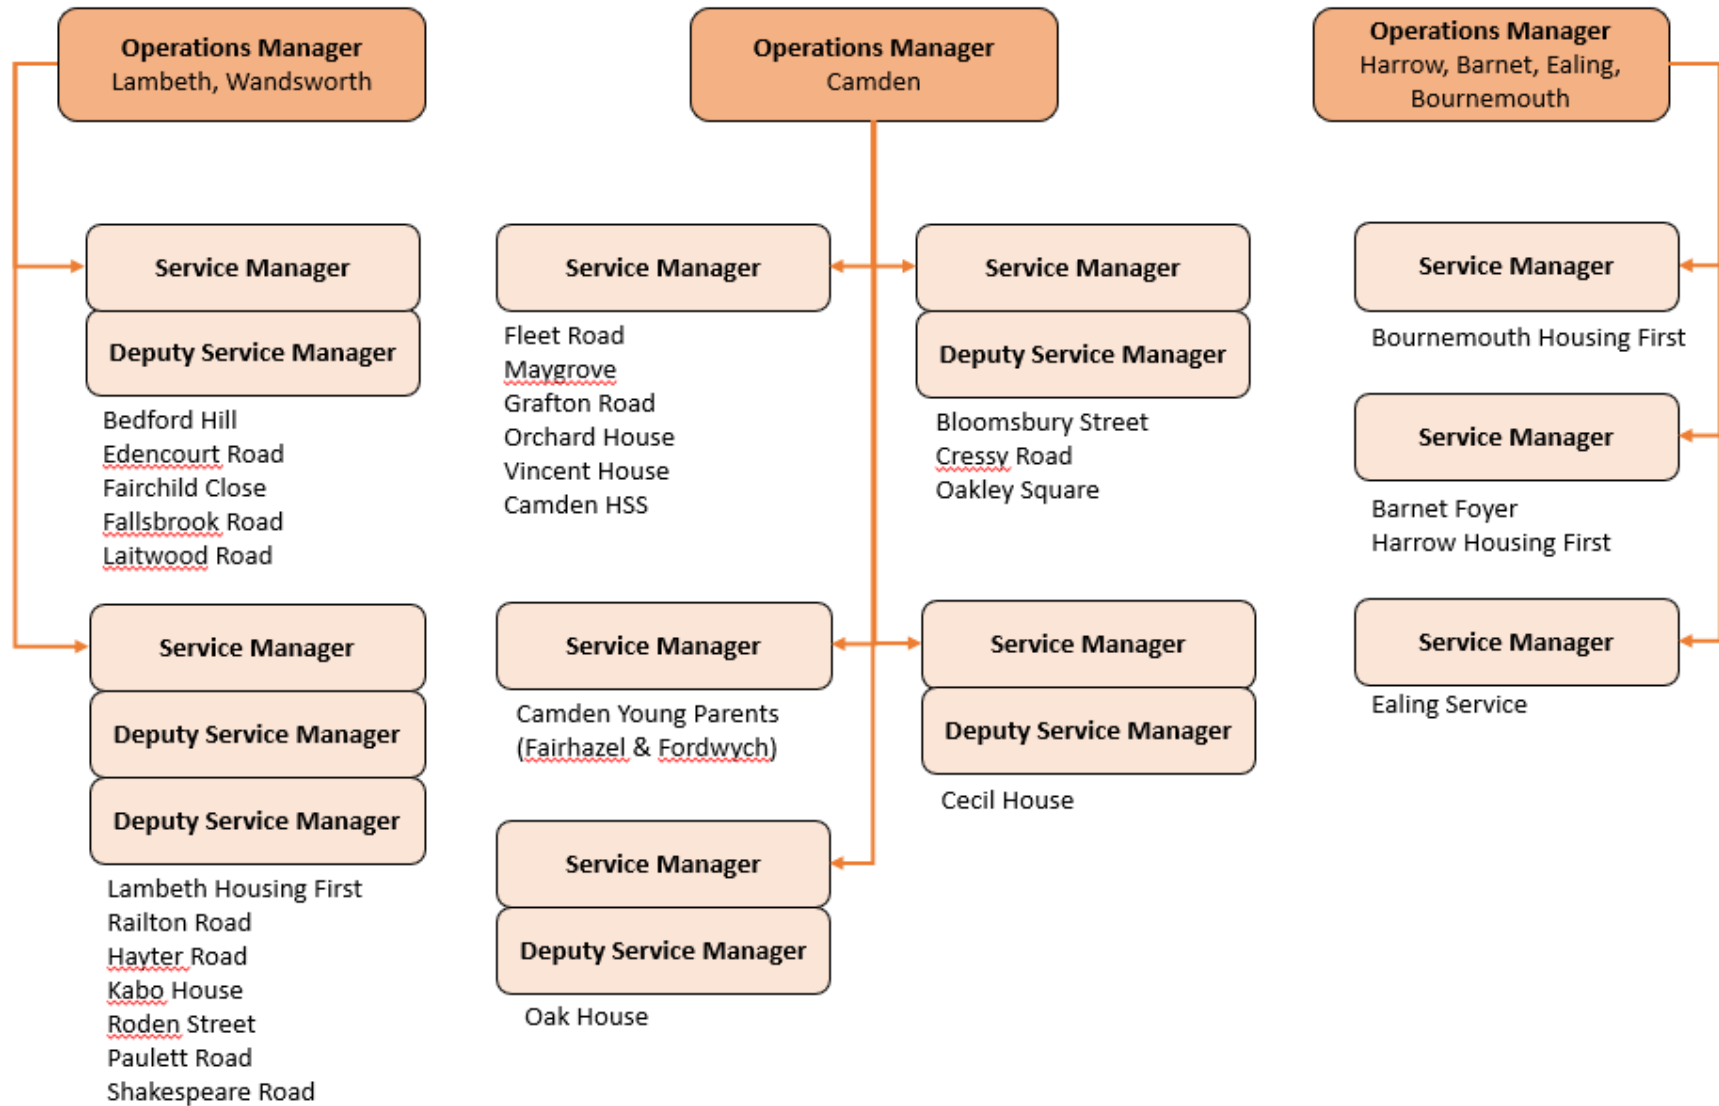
**Operations Manager**
Lambeth, Wandsworth

**Service Manager**

**Deputy Service Manager**

Bedford Hill
Edencourt Road
Fairchild Close
Fallsbrook Road
Laitwood Road

**Service Manager**

**Deputy Service Manager**

**Deputy Service Manager**

Lambeth Housing First
Railton Road
Hayter Road
Kabo House
Roden Street
Paulett Road
Shakespeare Road

**Operations Manager**
Camden

**Service Manager**

Fleet Road
Maygrove
Grafton Road
Orchard House
Vincent House
Camden HSS

**Service Manager**

**Deputy Service Manager**

Bloomsbury Street
Cressy Road
Oakley Square

**Service Manager**

Camden Young Parents
(Fairhazel & Fordwych)

**Service Manager**

**Deputy Service Manager**

Cecil House

**Service Manager**

**Deputy Service Manager**

Oak House

**Operations Manager**
Harrow, Barnet, Ealing, Bournemouth

**Service Manager**

Bournemouth Housing First

**Service Manager**

Barnet Foyer
Harrow Housing First

**Service Manager**

Ealing Service